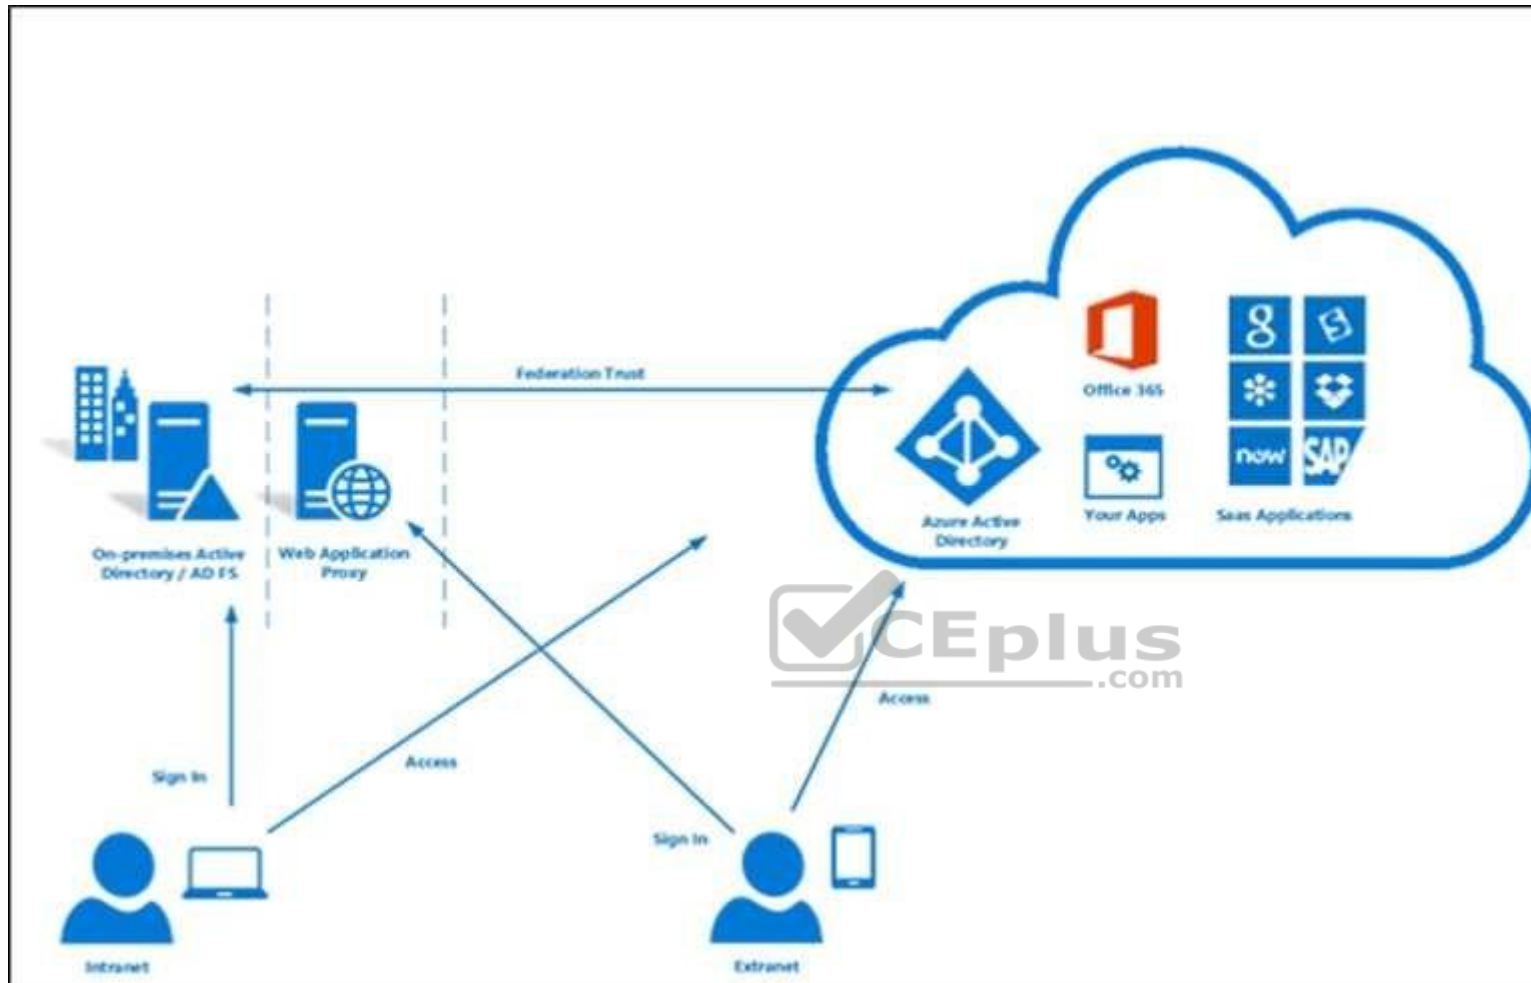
Federation Trust

On-premises Active Directory / AD FS

Web Application Proxy

Office 365

Azure Active Directory

Your Apps

now SAP

Saas Applications

CEplus .com

Access

Sign In

Access

Sign In

Intranet

Extranet